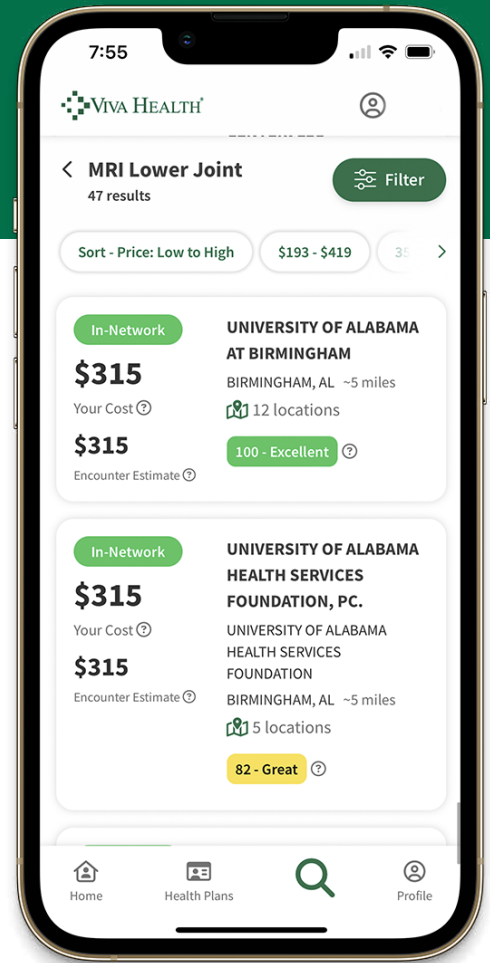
7:55

VIVA HEALTH

MRI Lower Joint
47 results

Filter

Sort - Price: Low to High

$193 - $419

In-Network

$315
Your Cost

$315
Encounter Estimate

UNIVERSITY OF ALABAMA AT BIRMINGHAM

BIRMINGHAM, AL ~5 miles

12 locations

100 - Excellent

In-Network

$315
Your Cost

$315
Encounter Estimate

UNIVERSITY OF ALABAMA HEALTH SERVICES FOUNDATION, PC.

UNIVERSITY OF ALABAMA HEALTH SERVICES FOUNDATION

BIRMINGHAM, AL ~5 miles

5 locations

82 - Great

Home

Health Plans

Profile